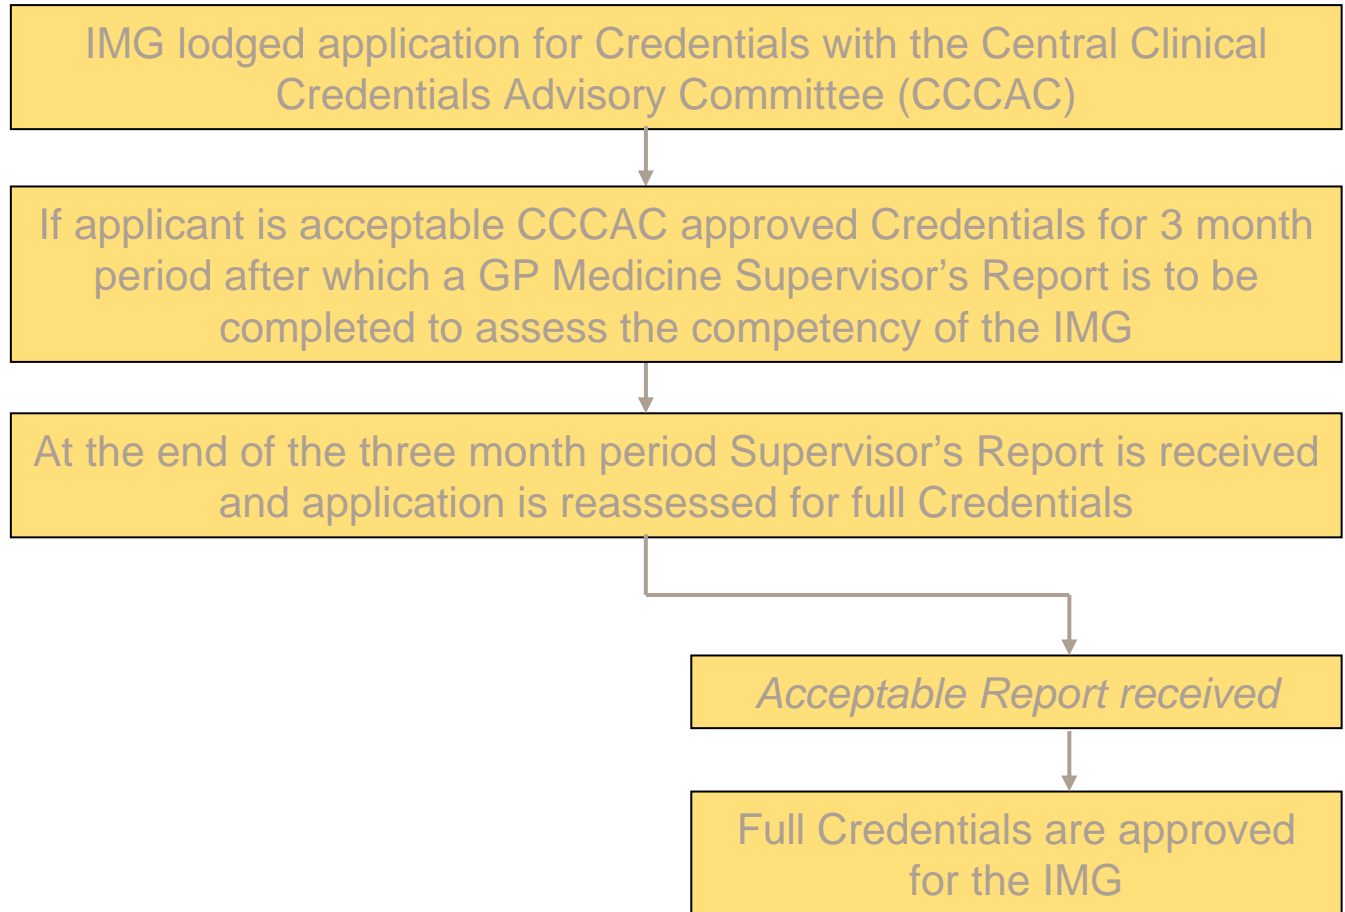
IMG lodged application for Credentials with the Central Clinical Credentials Advisory Committee (CCCAC)

If applicant is acceptable CCCAC approved Credentials for 3 month period after which a GP Medicine Supervisor’s Report is to be completed to assess the competency of the IMG

At the end of the three month period Supervisor’s Report is received and application is reassessed for full Credentials

Acceptable Report received

Full Credentials are approved for the IMG